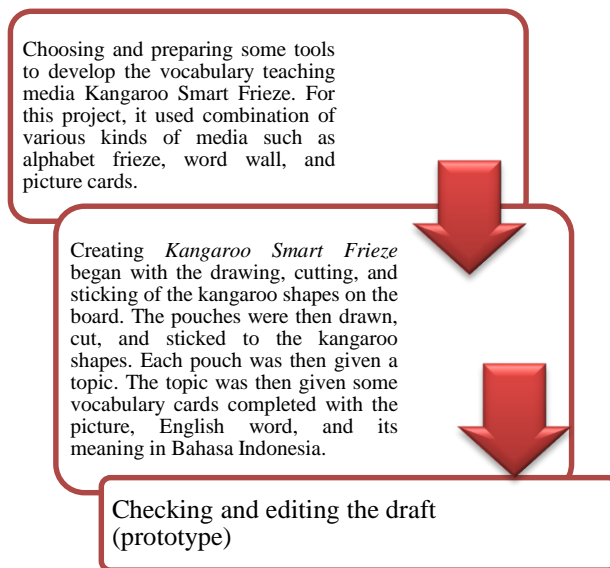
Choosing and preparing some tools to develop the vocabulary teaching media Kangaroo Smart Frieze. For this project, it used combination of various kinds of media such as alphabet frieze, word wall, and picture cards.

Creating *Kangaroo Smart Frieze* began with the drawing, cutting, and sticking of the kangaroo shapes on the board. The pouches were then drawn, cut, and sticked to the kangaroo shapes. Each pouch was then given a topic. The topic was then given some vocabulary cards completed with the picture, English word, and its meaning in Bahasa Indonesia.

Checking and editing the draft (prototype)